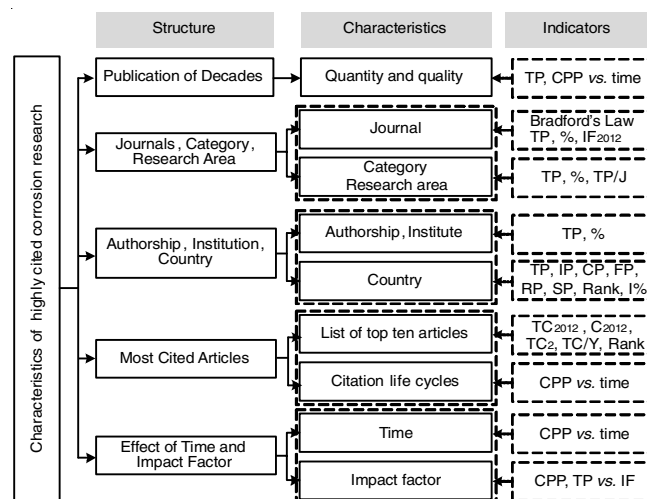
Structure

Characteristics

Indicators

Characteristics of highly cited corrosion research

Publication of Decades

Quantity and quality

TP, CPP *vs.* time

Journals, Category, Research Area

Journal

Bradford's Law TP, %, IF$_{2012}$

Category Research area

TP, %, TP/J

Authorship, Institution, Country

Authorship, Institute

TP, %

Country

TP, IP, CP, FP, RP, SP, Rank, I%

Most Cited Articles

List of top ten articles

TC$_{2012}$, C$_{2012}$, TC$_{2}$, TC/Y, Rank

Citation life cycles

CPP *vs.* time

Effect of Time and Impact Factor

Time

CPP *vs.* time

Impact factor

CPP, TP *vs.* IF